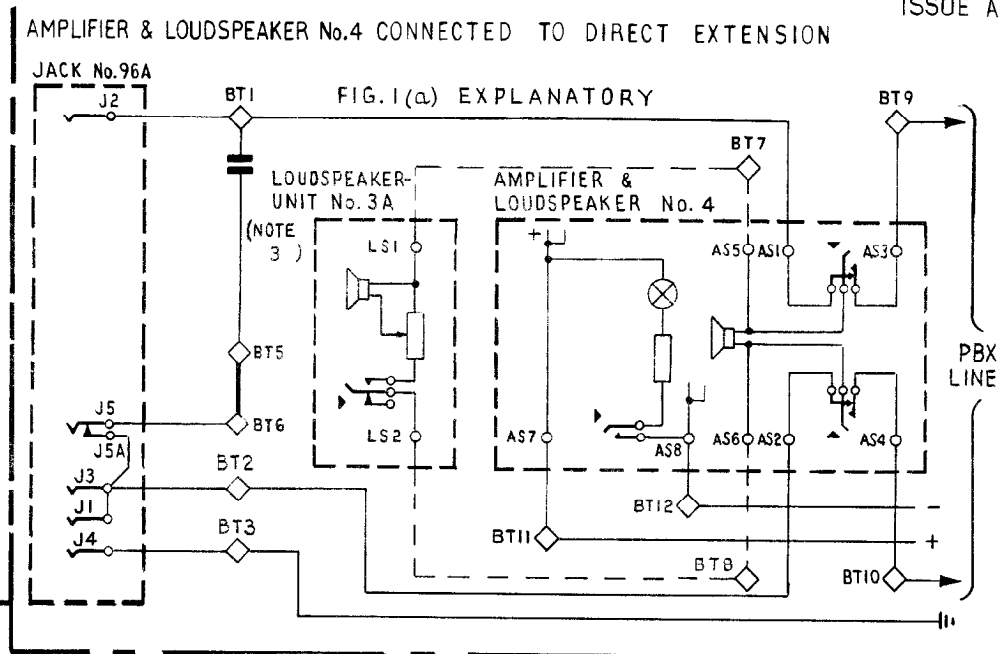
ISSUE A

AMPLIFIER & LOUDSPEAKER No.4 CONNECTED TO DIRECT EXTENSION

JACK No.96A

J2

BT1

FIG. 1(a) EXPLANATORY

BT9

BT7

LOUDSPEAKER-UNIT No.3A

AMPLIFIER & LOUDSPEAKER No. 4

(NOTE 3)

LS1

+

AS5 AS1

AS3

BT5

PBX LINE

J5

J5A

BT6

LS2

AS7

AS8

AS6 AS2

AS4

J3

BT2

J1

BT12

J4

BT3

BT11

+

BT8

BT10